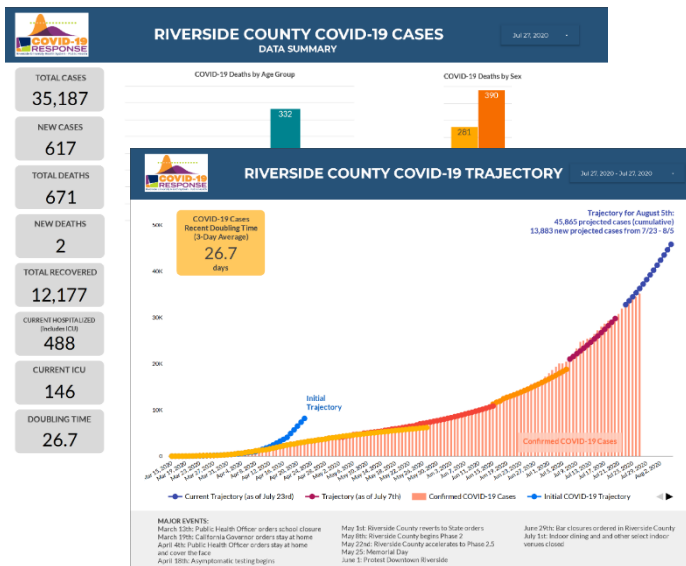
COVID-19 RESPONSE

RIVERSIDE COUNTY COVID-19 CASES
DATA SUMMARY

Jul 27, 2020

TOTAL CASES
35,187

NEW CASES
617

TOTAL DEATHS
671

NEW DEATHS
2

TOTAL RECOVERED
12,177

CURRENT HOSPITALIZED (Includes ICU)
488

CURRENT ICU
146

DOUBLING TIME
26.7

COVID-19 Deaths by Age Group

332

COVID-19 Deaths by Sex

281

390

COVID-19 RESPONSE

RIVERSIDE COUNTY COVID-19 TRAJECTORY

Jul 27, 2020 - Jul 27, 2020

COVID-19 Cases
Recent Doubling Time
(3-Day Average)
26.7
days

Trajectory for August 5th:
45,865 projected cases (cumulative)
13,883 new projected cases from 7/23 - 8/5

50K
40K
30K
20K
10K
0

Initial Trajectory

Confirmed COVID-19 Cases

Current Trajectory (as of July 23rd)
Trajectory (as of July 7th)
Confirmed COVID-19 Cases
Initial COVID-19 Trajectory

MAJOR EVENTS:
March 13th: Public Health Officer orders school closure
March 19th: California Governor orders stay at home
April 4th: Public Health Officer orders stay at home and cover the face
April 18th: Asymptomatic testing begins

May 1st: Riverside County reverts to State orders
May 8th: Riverside County begins Phase 2
May 22nd: Riverside County accelerates to Phase 2.5
May 25: Memorial Day
June 1: Protest Downtown Riverside

June 29th: Bar closures ordered in Riverside County
July 1st: Indoor dining and and other select indoor venues closed